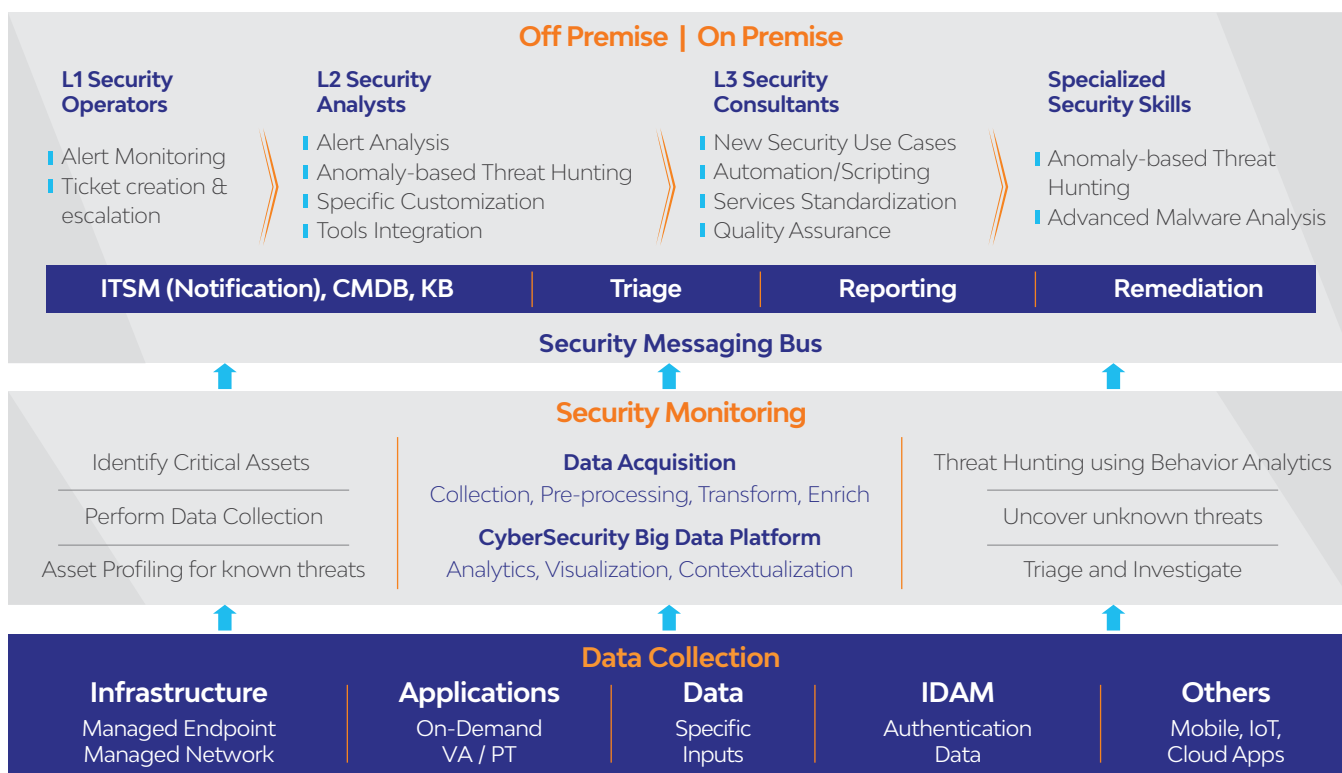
Off Premise | On Premise

L1 Security Operators

Alert Monitoring
Ticket creation & escalation

L2 Security Analysts

Alert Analysis
Anomaly-based Threat Hunting
Specific Customization
Tools Integration

L3 Security Consultants

New Security Use Cases
Automation/Scripting
Services Standardization
Quality Assurance

Specialized Security Skills

Anomaly-based Threat Hunting
Advanced Malware Analysis

ITSM (Notification), CMDB, KB | Triage | Reporting | Remediation

Security Messaging Bus

Security Monitoring

Identify Critical Assets
Perform Data Collection
Asset Profiling for known threats

Data Acquisition
Collection, Pre-processing, Transform, Enrich
CyberSecurity Big Data Platform
Analytics, Visualization, Contextualization

Threat Hunting using Behavior Analytics
Uncover unknown threats
Triage and Investigate

Data Collection

Infrastructure
Managed Endpoint
Managed Network

Applications
On-Demand
VA / PT

Data
Specific
Inputs

IDAM
Authentication
Data

Others
Mobile, IoT,
Cloud Apps